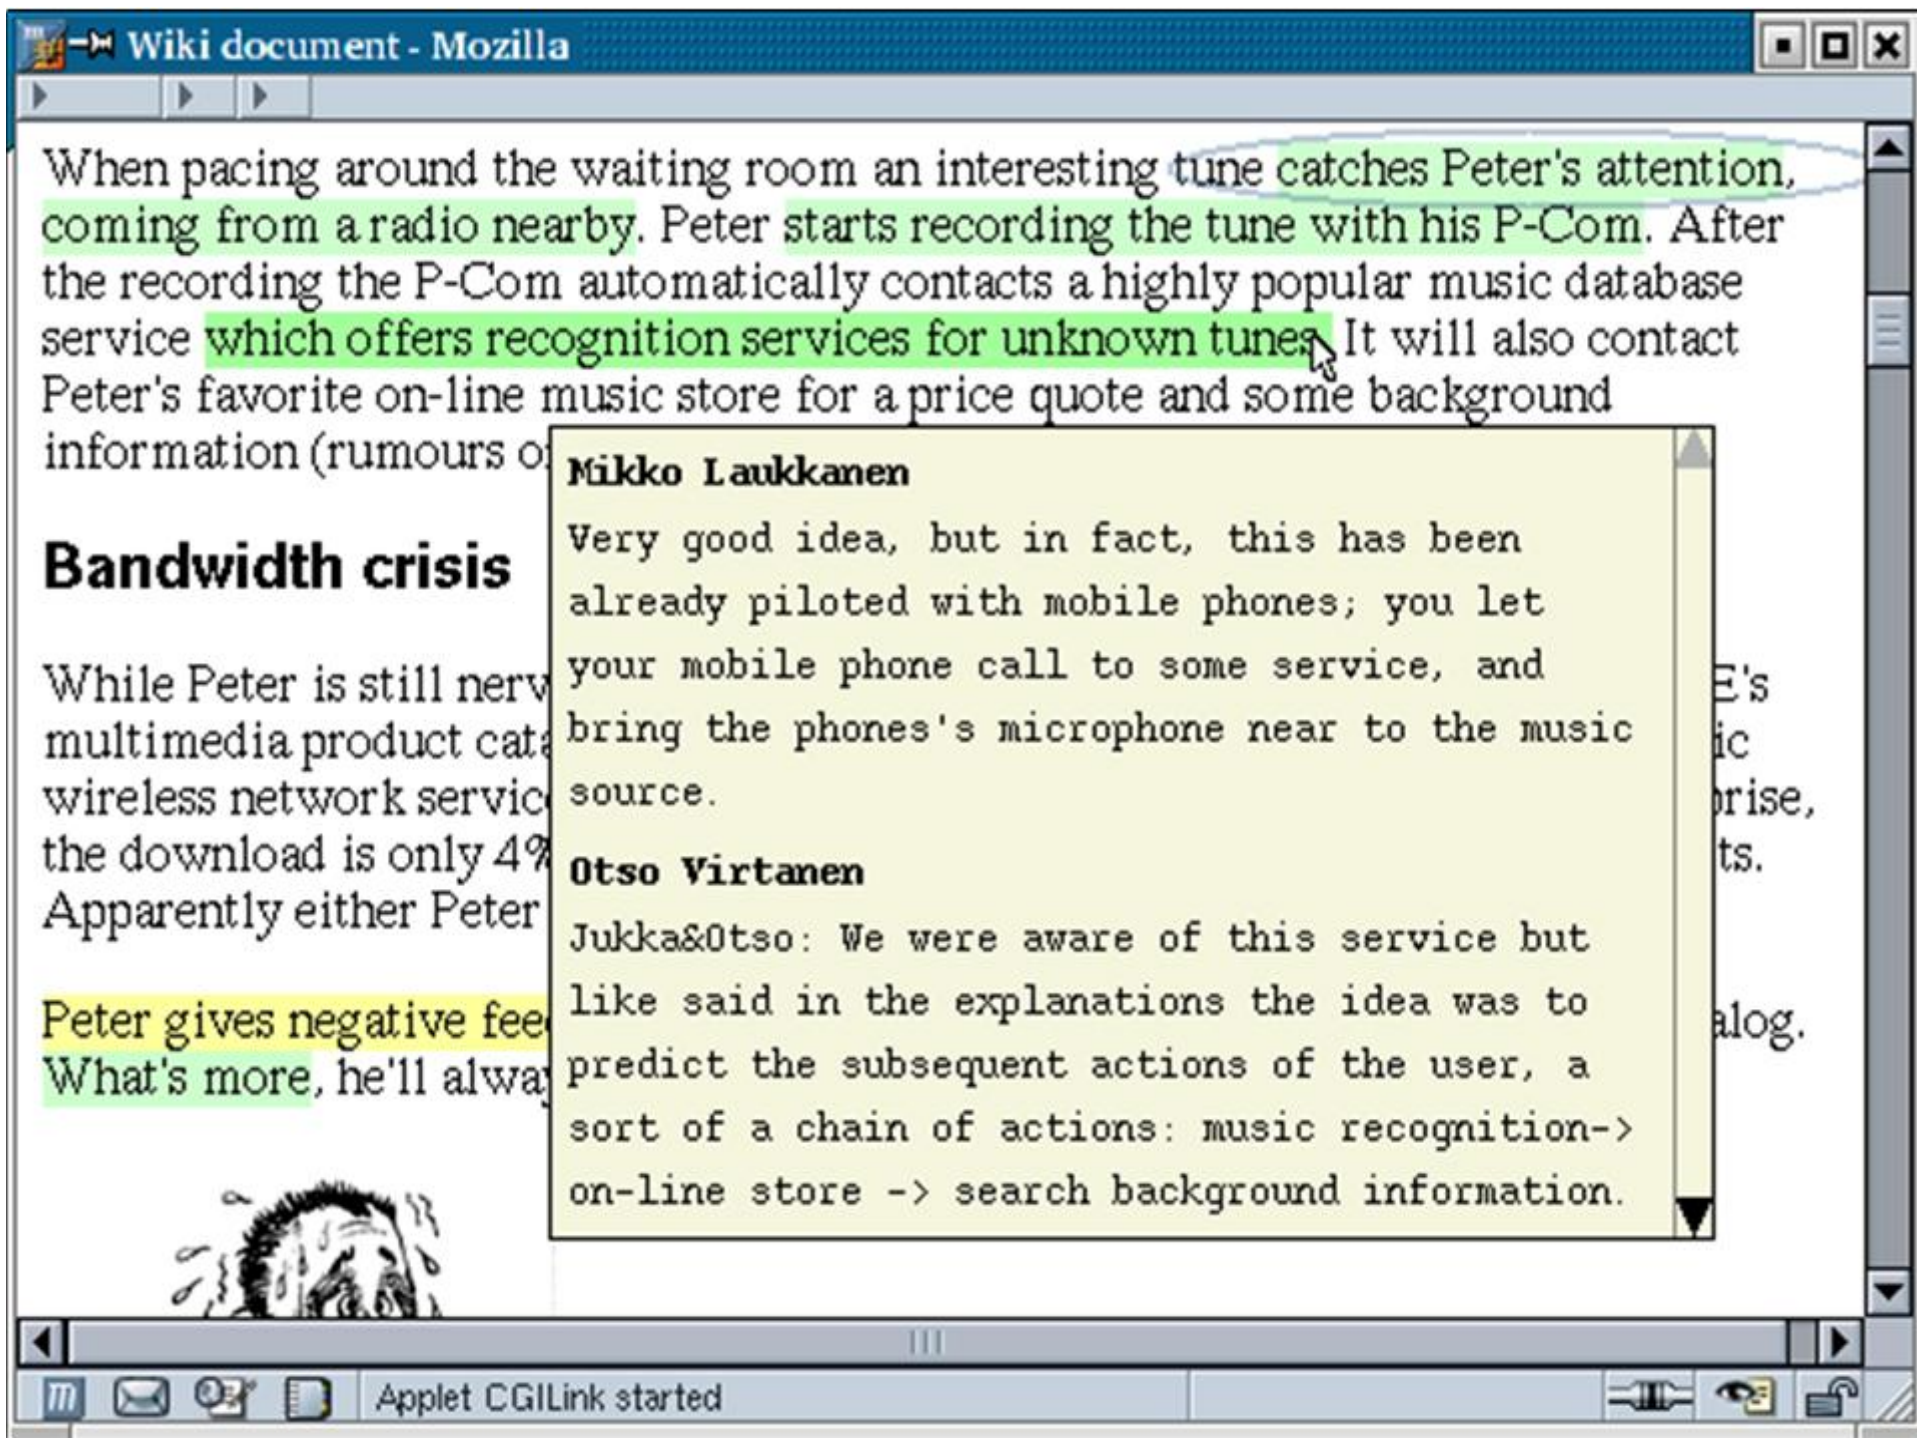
Wiki document - Mozilla

When pacing around the waiting room an interesting tune catches Peter's attention, coming from a radio nearby. Peter starts recording the tune with his P-Com. After the recording the P-Com automatically contacts a highly popular music database service which offers recognition services for unknown tunes. It will also contact Peter's favorite on-line music store for a price quote and some background information (rumours o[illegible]

Bandwidth crisis

While Peter is still nerv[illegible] E's multimedia product cat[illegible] ic wireless network servic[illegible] rise, the download is only 4%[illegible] ts. Apparently either Peter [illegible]

Peter gives negative fee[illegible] alog. What's more, he'll alwa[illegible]

Mikko Laukkanen

Very good idea, but in fact, this has been already piloted with mobile phones; you let your mobile phone call to some service, and bring the phones's microphone near to the music source.

Otso Virtanen

Jukka&Otso: We were aware of this service but like said in the explanations the idea was to predict the subsequent actions of the user, a sort of a chain of actions: music recognition-> on-line store -> search background information.

Applet CGILink started